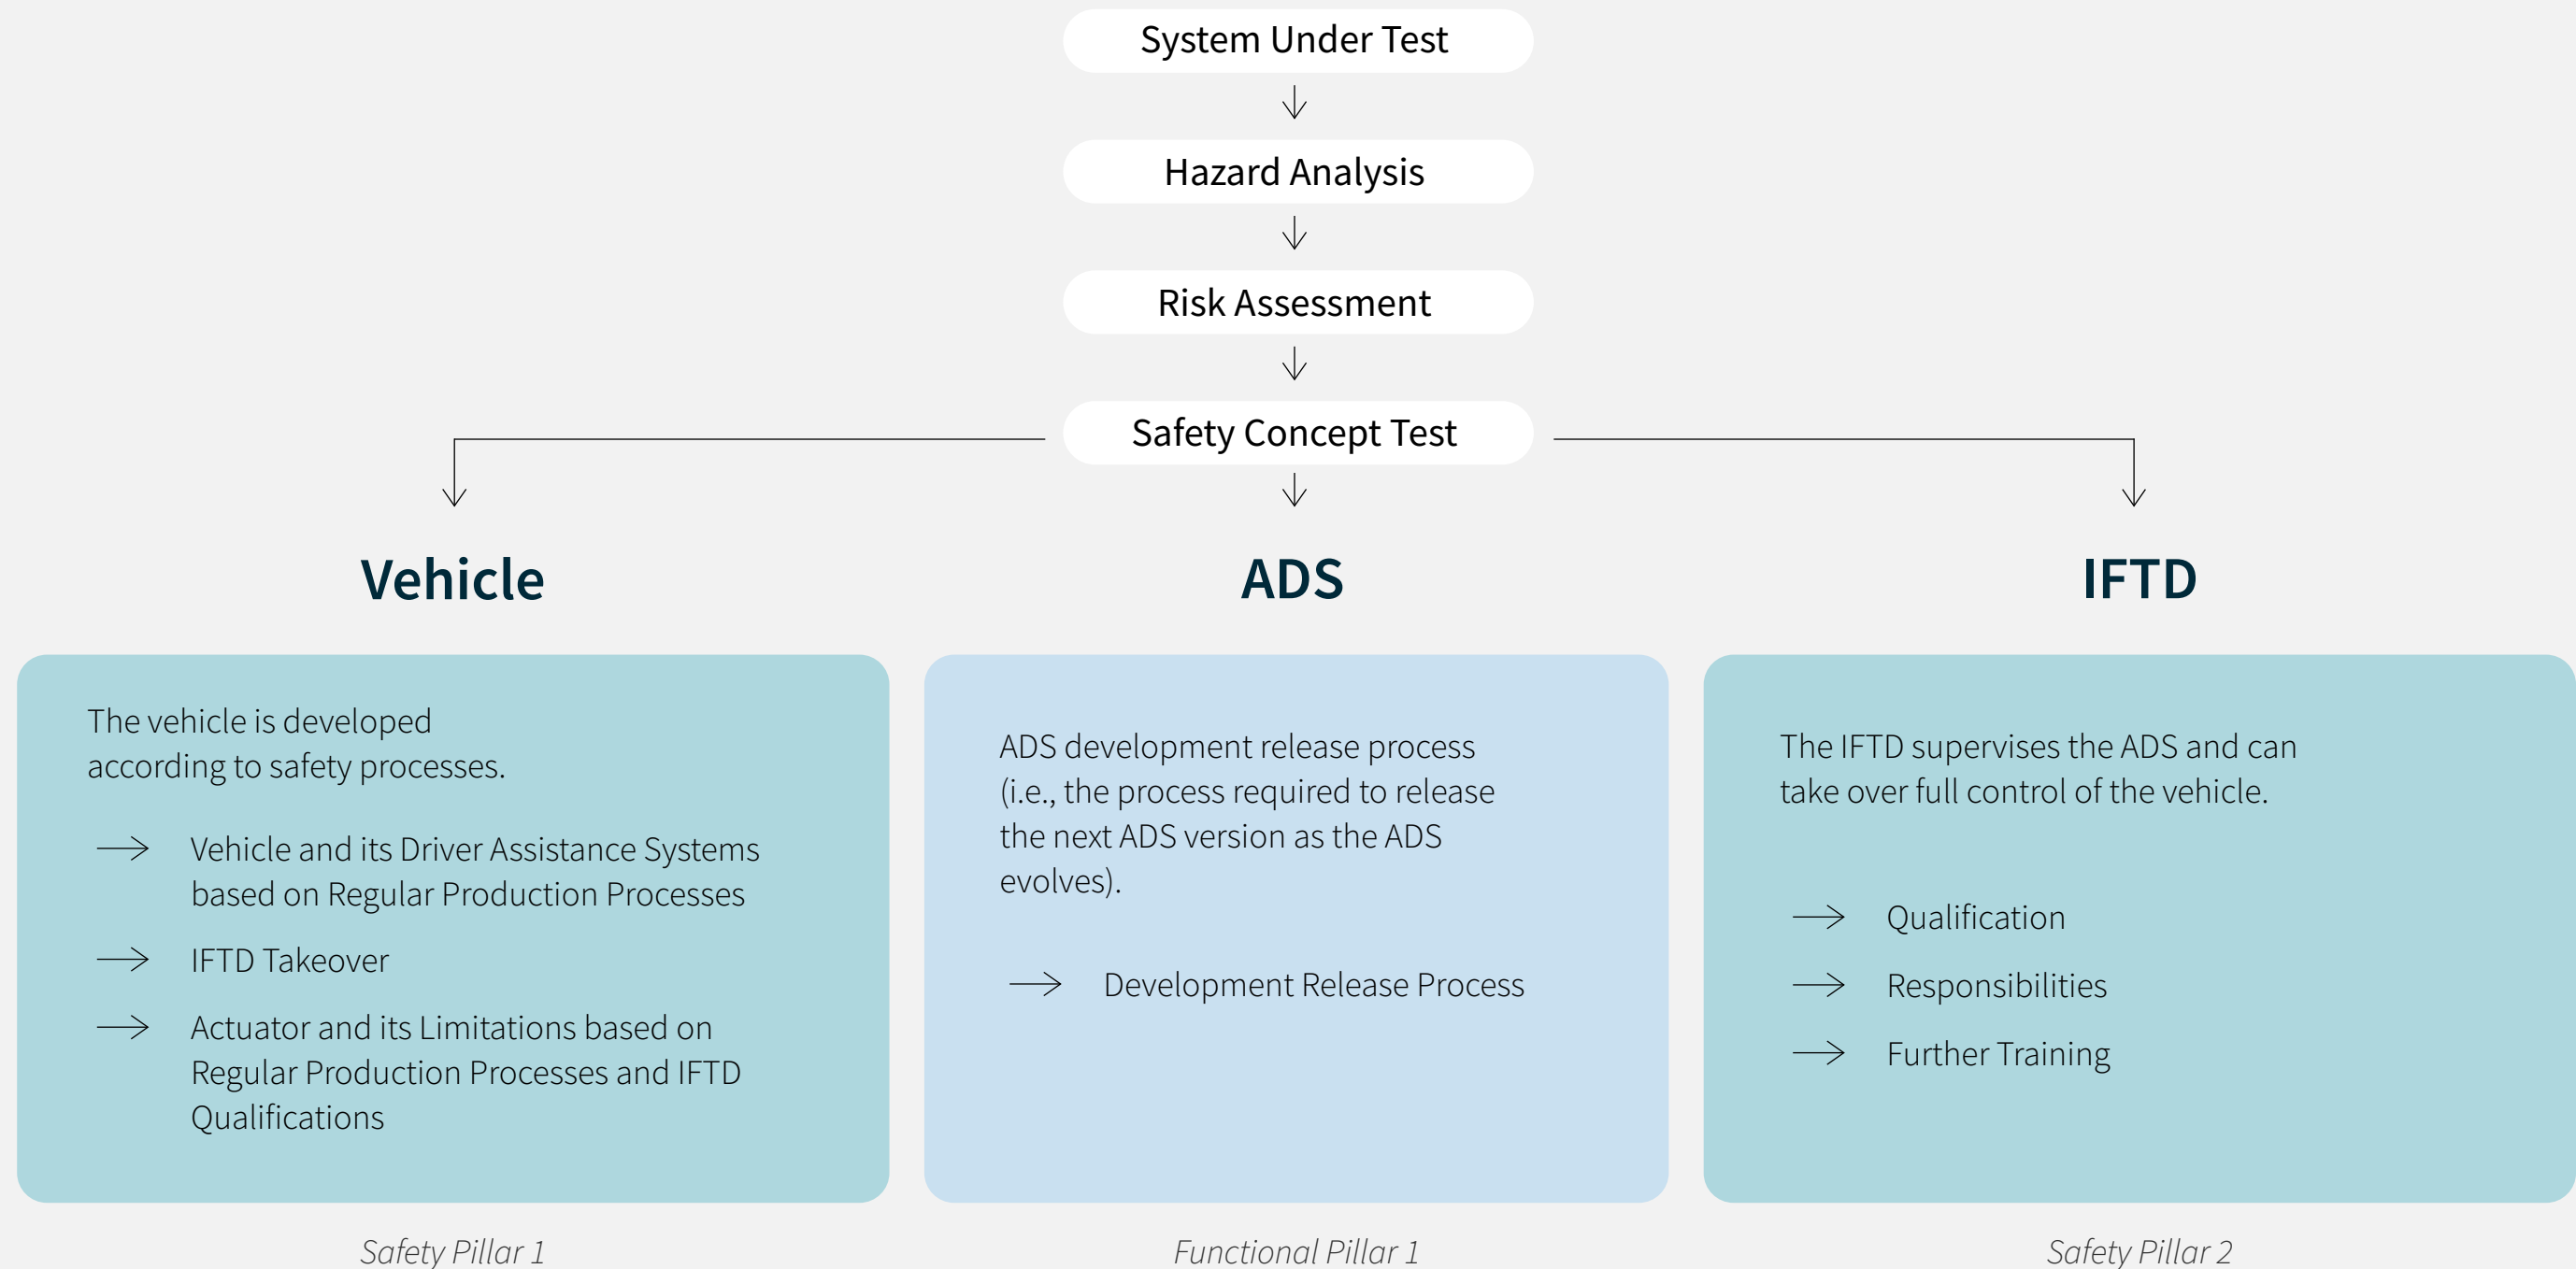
System Under Test

Hazard Analysis

Risk Assessment

Safety Concept Test

Vehicle

The vehicle is developed according to safety processes.

→ Vehicle and its Driver Assistance Systems based on Regular Production Processes

→ IFTD Takeover

→ Actuator and its Limitations based on Regular Production Processes and IFTD Qualifications

Safety Pillar 1

ADS

ADS development release process (i.e., the process required to release the next ADS version as the ADS evolves).

→ Development Release Process

Functional Pillar 1

IFTD

The IFTD supervises the ADS and can take over full control of the vehicle.

→ Qualification

→ Responsibilities

→ Further Training

Safety Pillar 2